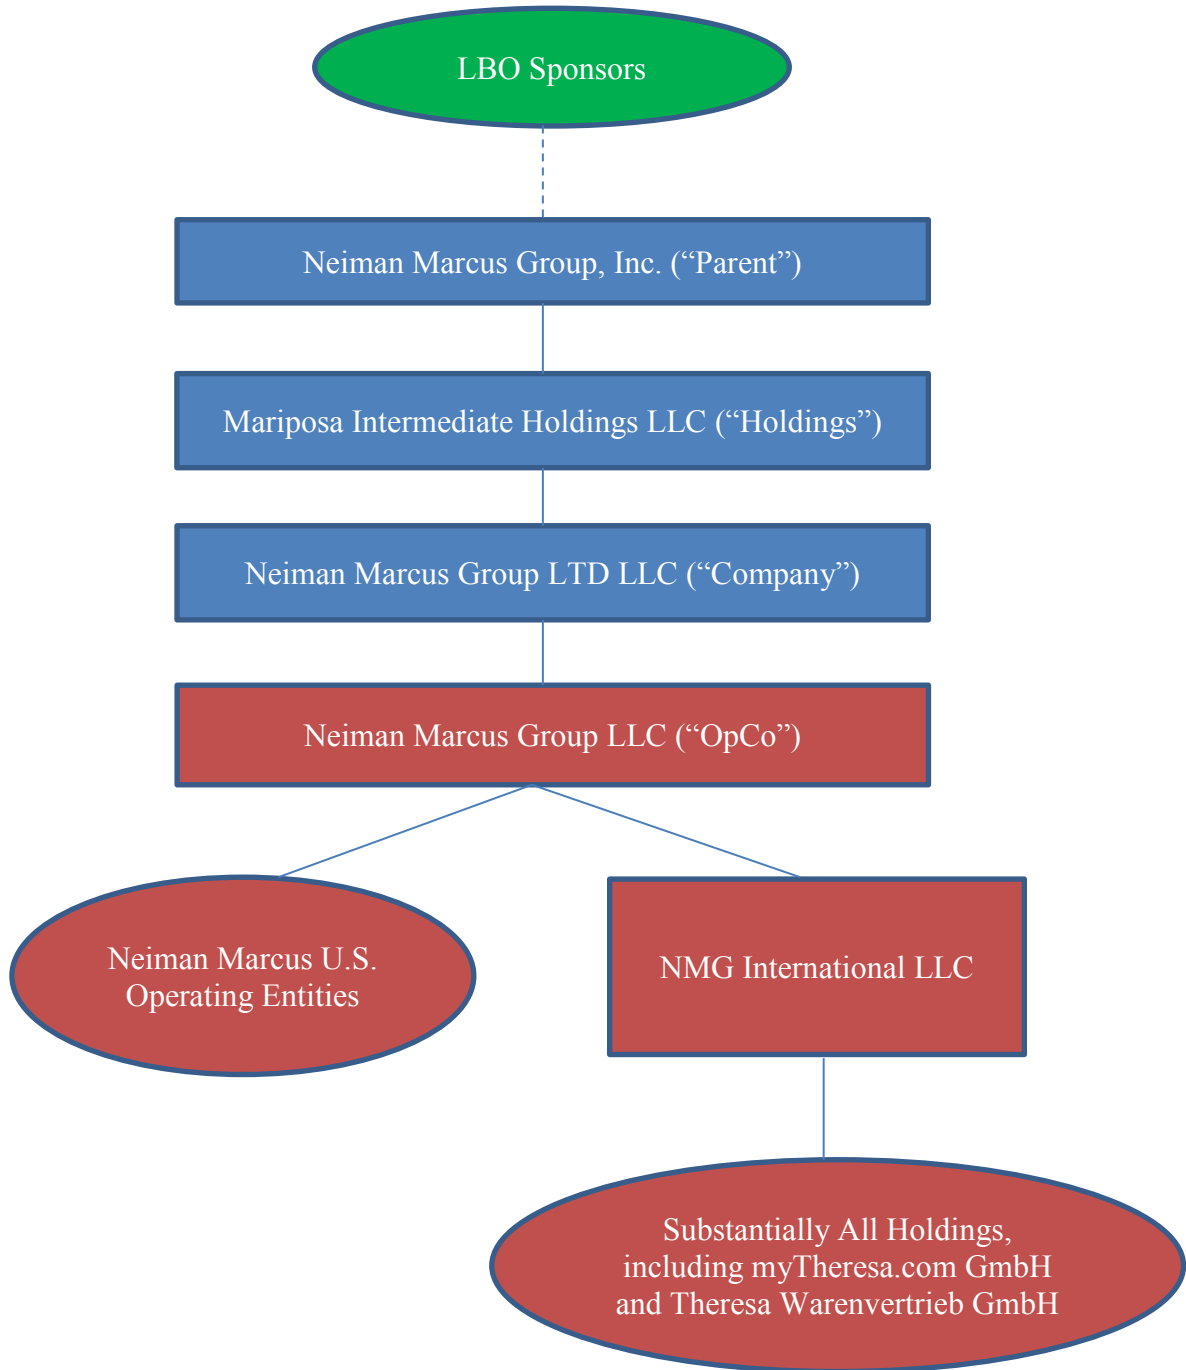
LBO Sponsors

Neiman Marcus Group, Inc. (“Parent”)

Mariposa Intermediate Holdings LLC (“Holdings”)

Neiman Marcus Group LTD LLC (“Company”)

Neiman Marcus Group LLC (“OpCo”)

Neiman Marcus U.S. Operating Entities

NMG International LLC

Substantially All Holdings, including myTheresa.com GmbH and Theresa Warenvertrieb GmbH